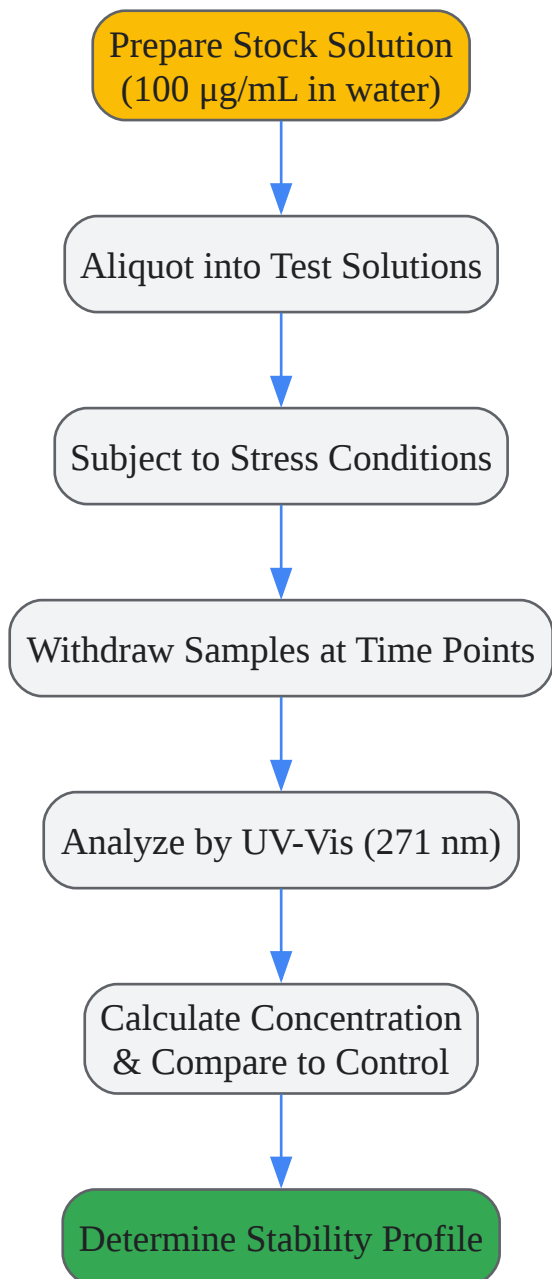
Prepare Stock Solution (100 µg/mL in water)

Aliquot into Test Solutions

Subject to Stress Conditions

Withdraw Samples at Time Points

Analyze by UV-Vis (271 nm)

Calculate Concentration & Compare to Control

Determine Stability Profile